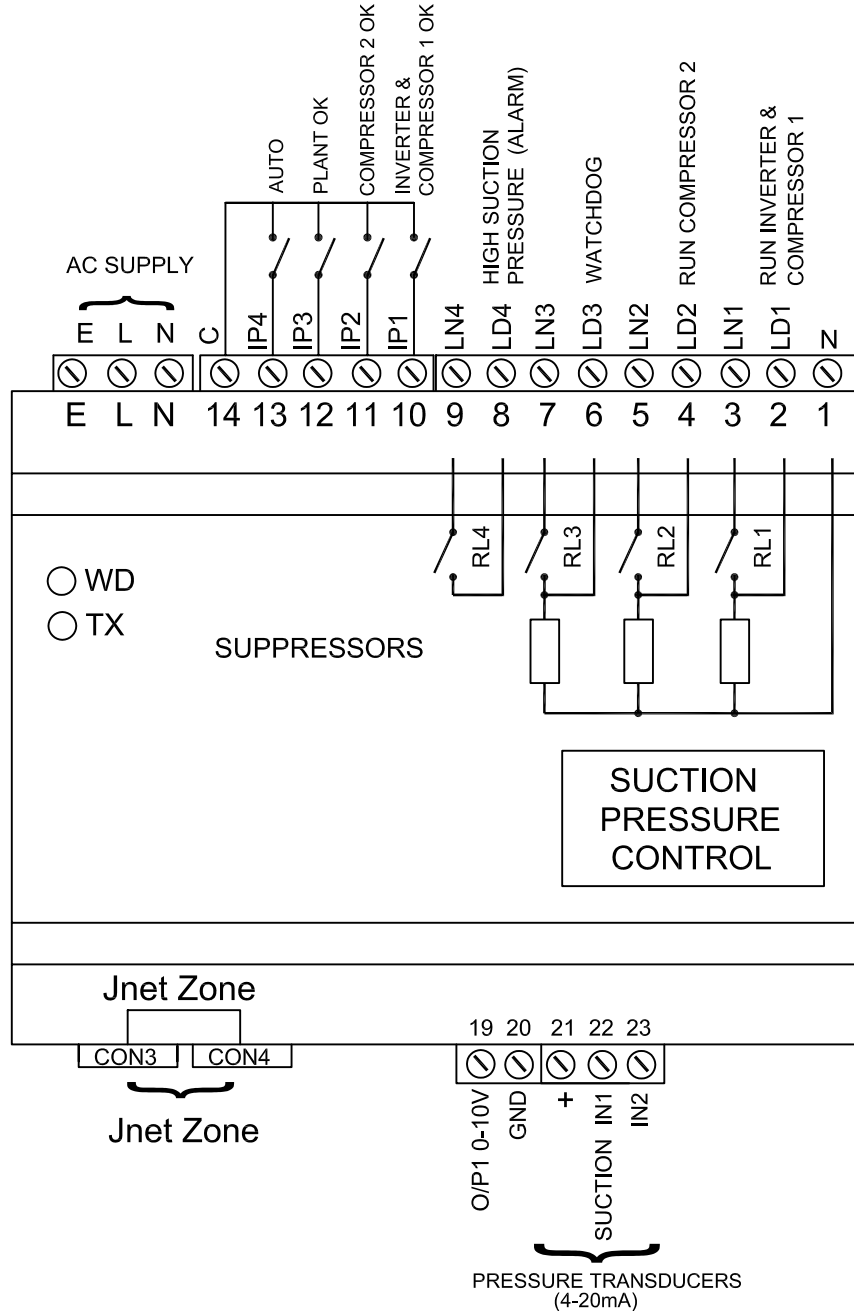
AUTO
PLANT OK
COMPRESSOR 2 OK
INVERTER & COMPRESSOR 1 OK
HIGH SUCTION PRESSURE (ALARM)
WATCHDOG
RUN COMPRESSOR 2
RUN INVERTER & COMPRESSOR 1

AC SUPPLY

E L N C IP4 IP3 IP2 IP1 LN4 LD4 LN3 LD3 LN2 LD2 LN1 LD1 N

E L N 14 13 12 11 10 9 8 7 6 5 4 3 2 1

RL4 RL3 RL2 RL1

WD
TX

SUPPRESSORS

SUCTION PRESSURE CONTROL

Jnet Zone

CON3 CON4

Jnet Zone

19 20 21 22 23

O/P1 0-10V
GND
+
SUCTION IN1
IN2

PRESSURE TRANSDUCERS (4-20mA)